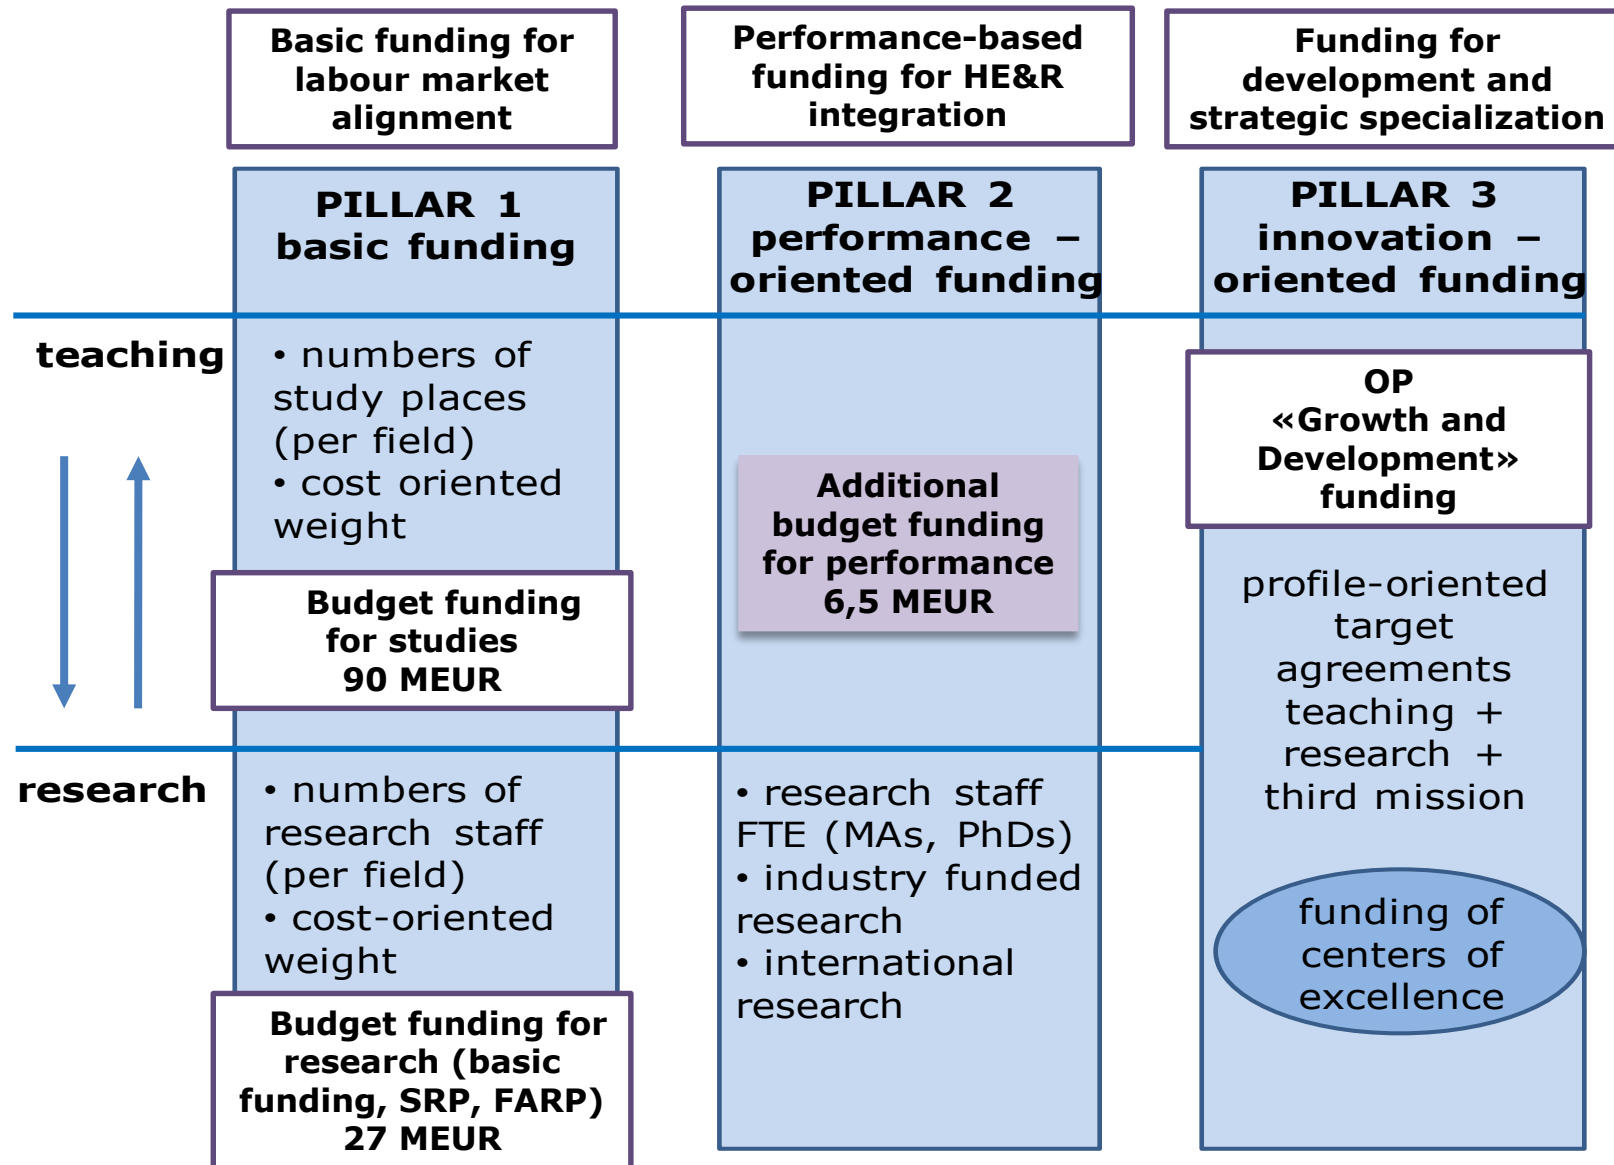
Basic funding for labour market alignment

Performance-based funding for HE&R integration

Funding for development and strategic specialization

PILLAR 1
basic funding

PILLAR 2
performance – oriented funding

PILLAR 3
innovation – oriented funding

teaching

• numbers of study places (per field)
• cost oriented weight

Budget funding for studies
90 MEUR

Additional budget funding for performance
6,5 MEUR

OP «Growth and Development» funding

profile-oriented target agreements teaching + research + third mission

research

• numbers of research staff (per field)
• cost-oriented weight

Budget funding for research (basic funding, SRP, FARP)
27 MEUR

• research staff FTE (MAs, PhDs)
• industry funded research
• international research

funding of centers of excellence